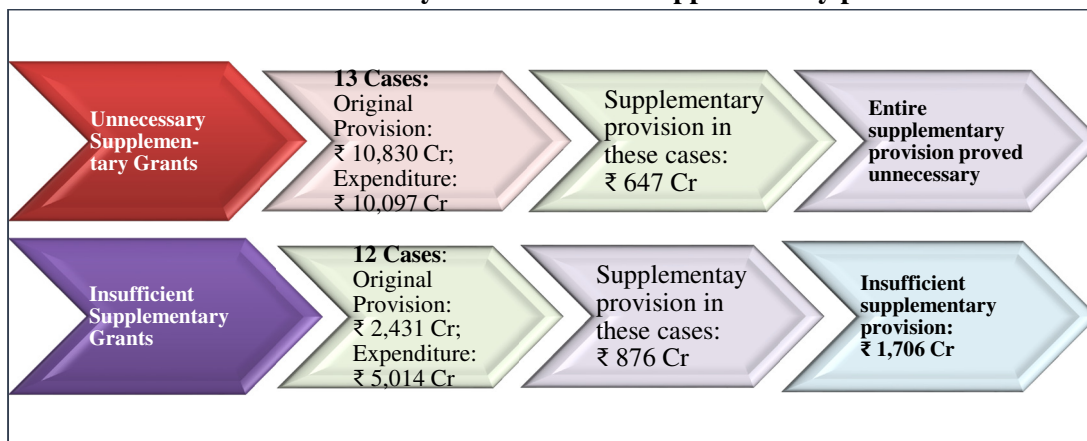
Unnecessary Supplementary Grants

13 Cases: Original Provision: ₹ 10,830 Cr; Expenditure: ₹ 10,097 Cr

Supplementary provision in these cases: ₹ 647 Cr

Entire supplementary provision proved unnecessary

Insufficient Supplementary Grants

12 Cases: Original Provision: ₹ 2,431 Cr; Expenditure: ₹ 5,014 Cr

Supplementay provision in these cases: ₹ 876 Cr

Insufficient supplementary provision: ₹ 1,706 Cr